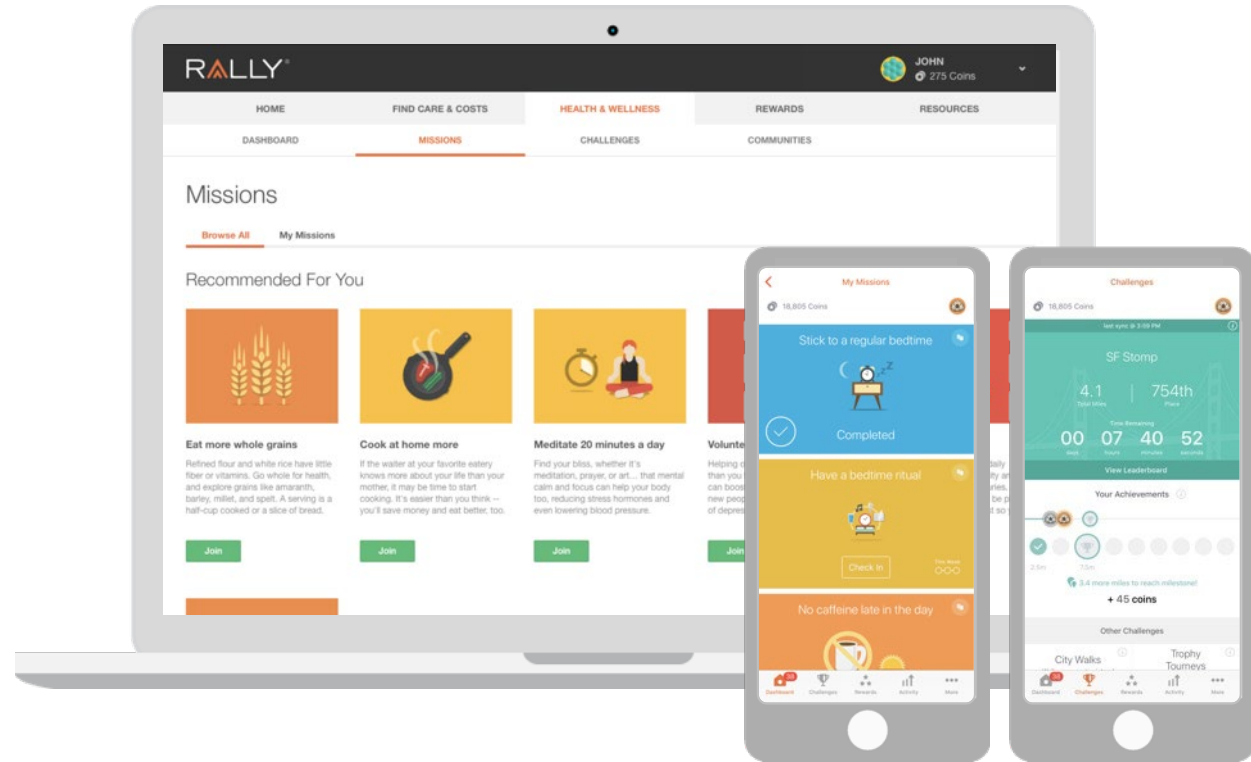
RALLY®

JOHN
275 Coins

HOME | FIND CARE & COSTS | HEALTH & WELLNESS | REWARDS | RESOURCES

DASHBOARD | MISSIONS | CHALLENGES | COMMUNITIES

Missions

Browse All | My Missions

Recommended For You

Eat more whole grains
Refined flour and white rice have little fiber or vitamins. Go whole for health, and explore grains like amaranth, barley, millet, and spelt. A serving is a half-cup cooked or a slice of bread.
Join

Cook at home more
If the waiter at your favorite eatery knows more about your life than your mother, it may be time to start cooking. It's easier than you think -- you'll save money and eat better, too.
Join

Meditate 20 minutes a day
Find your bliss, whether it's meditation, prayer, or art... that mental calm and focus can help your body too, reducing stress hormones and even lowering blood pressure.
Join

Volunte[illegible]
Helping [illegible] than you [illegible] can boos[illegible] new peo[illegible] of depres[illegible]
Join

My Missions
18,805 Coins
Stick to a regular bedtime
Completed
Have a bedtime ritual
Check In
This Week
No caffeine late in the day
Dashboard | Challenges | Rewards | Activity | More

Challenges
18,805 Coins
last sync @ 3:09 PM
SF Stomp
4.1 Total Miles | 754th Place
Time Remaining
00 days 07 hours 40 minutes 52 seconds
View Leaderboard
Your Achievements
2.5m 7.5m
3.4 more miles to reach milestone!
+ 45 coins
Other Challenges
City Walks
Trophy Tourneys
Dashboard | Challenges | Rewards | Activity | More